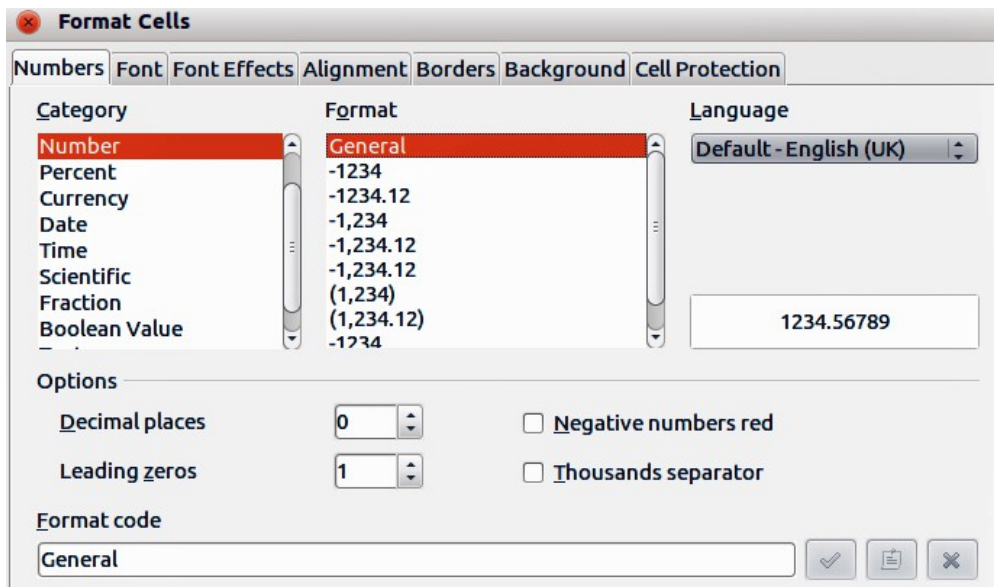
Format Cells

Numbers Font Font Effects Alignment Borders Background Cell Protection

Category
Number
Percent
Currency
Date
Time
Scientific
Fraction
Boolean Value
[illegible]

Format
General
-1234
-1234.12
-1,234
-1,234.12
-1,234.12
(1,234)
(1,234.12)
-1234

Language
Default - English (UK)

1234.56789

Options

Decimal places 0

Leading zeros 1

Negative numbers red

Thousands separator

Format code
General